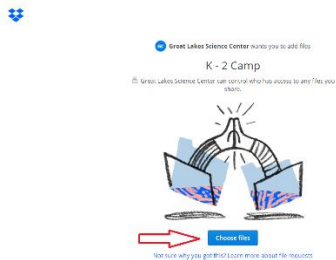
Great Lakes Science Center wants you to add files

K - 2 Camp

Great Lakes Science Center can control who has access to any files you share.

Choose files

Not sure why you got this? Learn more about file requests